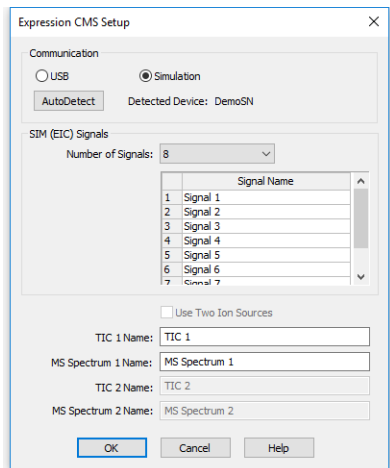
Expression CMS Setup

Communication

USB

Simulation

AutoDetect

Detected Device: DemoSN

SIM (EIC) Signals

Number of Signals: 8

| | Signal Name |
|---|---|
| 1 | Signal 1 |
| 2 | Signal 2 |
| 3 | Signal 3 |
| 4 | Signal 4 |
| 5 | Signal 5 |
| 6 | Signal 6 |
| 7 | Signal 7 |

Use Two Ion Sources

TIC 1 Name: TIC 1

MS Spectrum 1 Name: MS Spectrum 1

TIC 2 Name: TIC 2

MS Spectrum 2 Name: MS Spectrum 2

OK

Cancel

Help